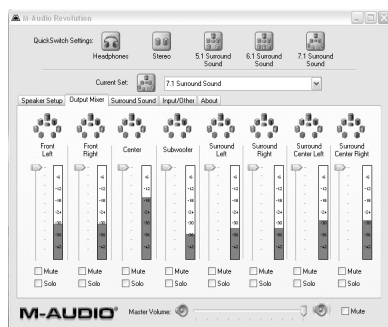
M-Audio Revolution

QuickSwitch Settings:
Headphones
Stereo
5.1 Surround Sound
6.1 Surround Sound
7.1 Surround Sound

Current Set:
7.1 Surround Sound

Speaker Setup
Output Mixer
Surround Sound
Input/Other
About

Front Left
Front Right
Center
Subwoofer
Surround Left
Surround Right
Surround Center Left
Surround Center Right

Mute
Solo
Mute
Solo
Mute
Solo
Mute
Solo
Mute
Solo
Mute
Solo
Mute
Solo
Mute
Solo

M-AUDIO
Master Volume:
Mute